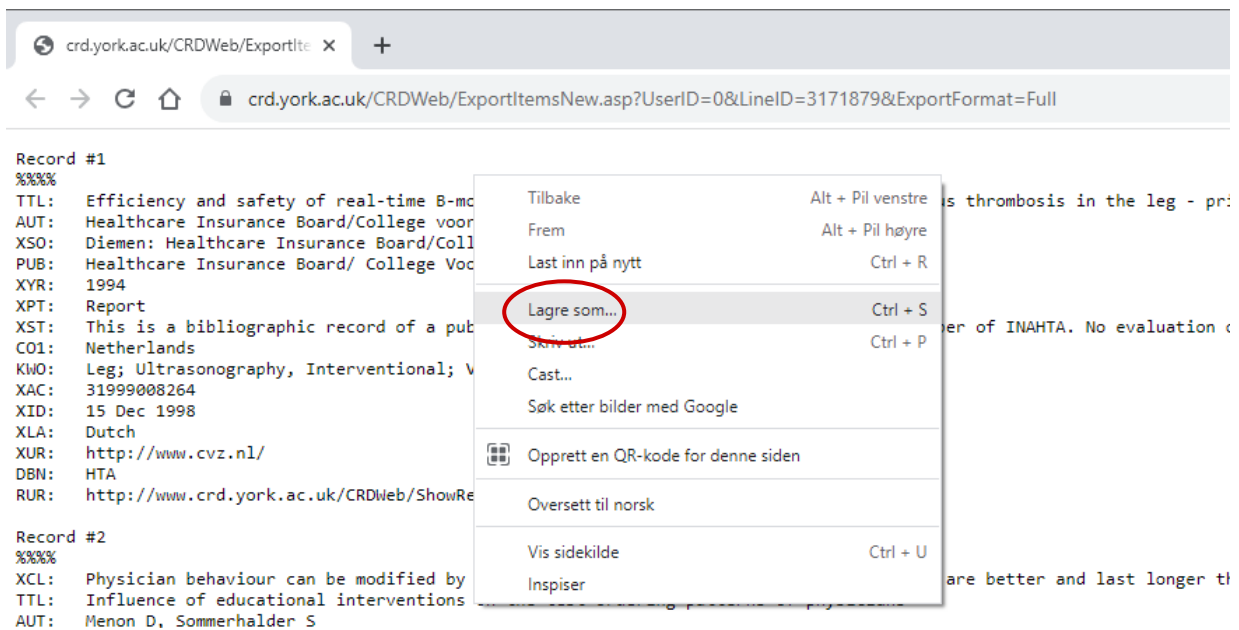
crd.york.ac.uk/CRDWeb/ExportIte ×

+

crd.york.ac.uk/CRDWeb/ExportItemsNew.asp?UserID=0&LineID=3171879&ExportFormat=Full

Record #1
%%%%
TTL: Efficiency and safety of real-time B-mo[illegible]s thrombosis in the leg - pri
AUT: Healthcare Insurance Board/College voor
XSO: Diemen: Healthcare Insurance Board/Coll
PUB: Healthcare Insurance Board/ College Voo
XYR: 1994
XPT: Report
XST: This is a bibliographic record of a pub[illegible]er of INAHTA. No evaluation c
CO1: Netherlands
KWO: Leg; Ultrasonography, Interventional; V
XAC: 31999008264
XID: 15 Dec 1998
XLA: Dutch
XUR: http://www.cvz.nl/
DBN: HTA
RUR: http://www.crd.york.ac.uk/CRDWeb/ShowRe

Record #2
%%%%
XCL: Physician behaviour can be modified by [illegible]are better and last longer th
TTL: Influence of educational interventions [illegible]
AUT: Menon D, Sommerhalder S

Tilbake Alt + Pil venstre
Frem Alt + Pil høyre
Last inn på nytt Ctrl + R
Lagre som... Ctrl + S
Skriv ut... Ctrl + P
Cast...
Søk etter bilder med Google
Opprett en QR-kode for denne siden
Oversett til norsk
Vis sidekilde Ctrl + U
Inspiser